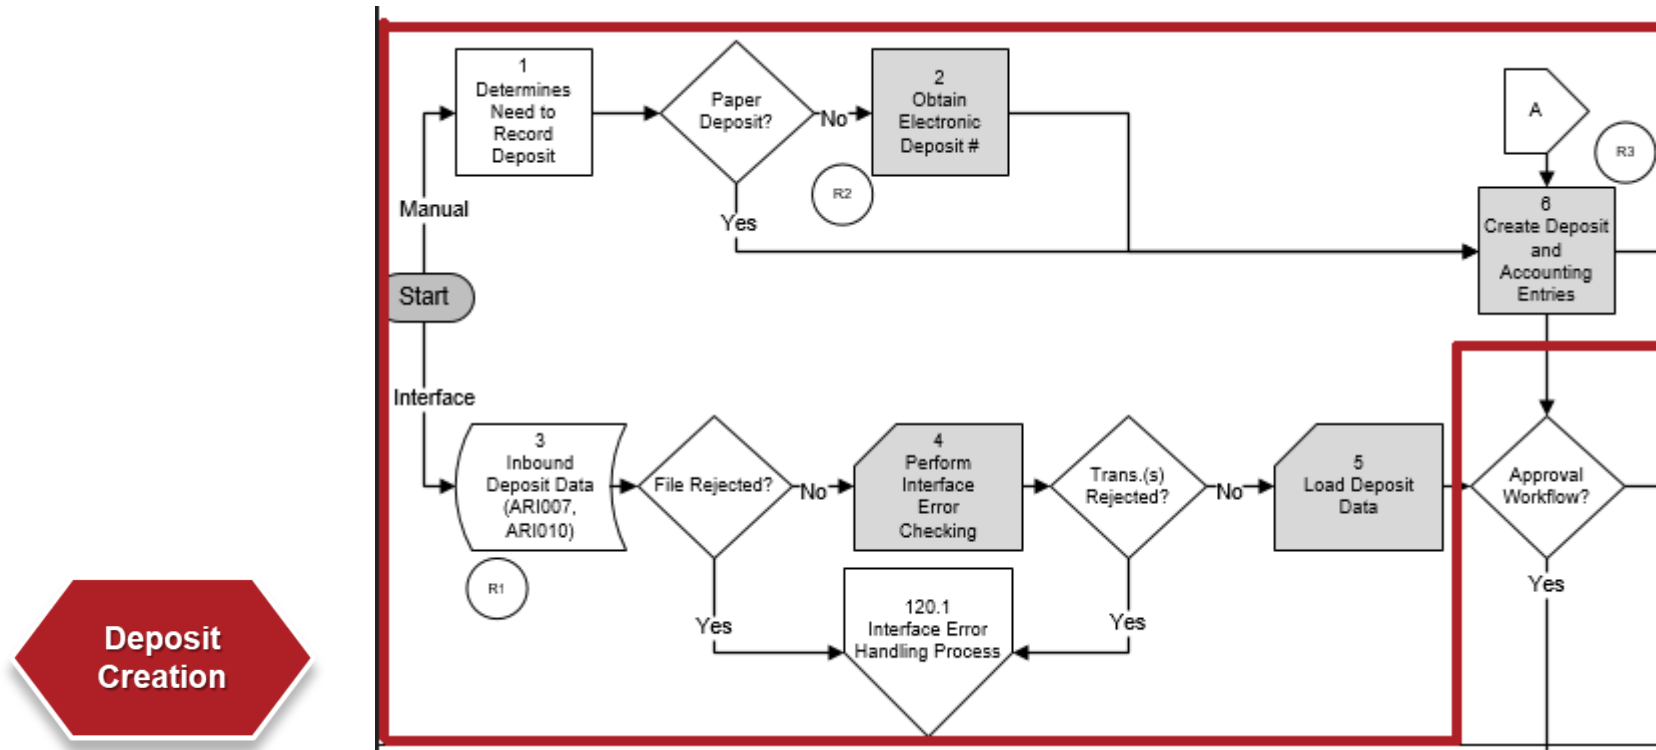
1
Determines Need to Record Deposit

Paper Deposit?

No

2
Obtain Electronic Deposit #

R2

Yes

A

R3

6
Create Deposit and Accounting Entries

Manual

Start

Interface

3
Inbound Deposit Data (ARI007, ARI010)

File Rejected?

No

4
Perform Interface Error Checking

Trans.(s) Rejected?

No

5
Load Deposit Data

Approval Workflow?

Yes

R1

Yes

120.1
Interface Error Handling Process

Yes

Deposit Creation